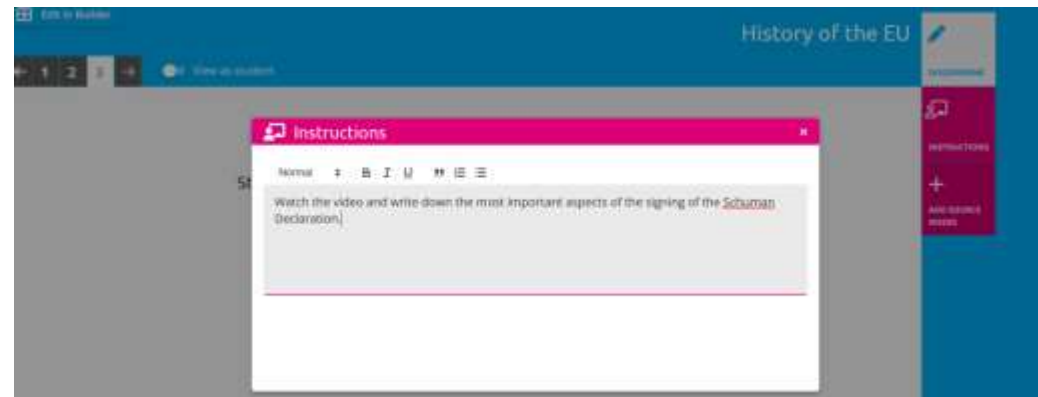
Edit in Builder

History of the EU

← 1 2 3 →

View as student

Instructions

×

Normal B I U

Watch the video and write down the most important aspects of the signing of the Schuman Declaration.

St

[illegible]

INSTRUCTIONS

+

ADD SOURCE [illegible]